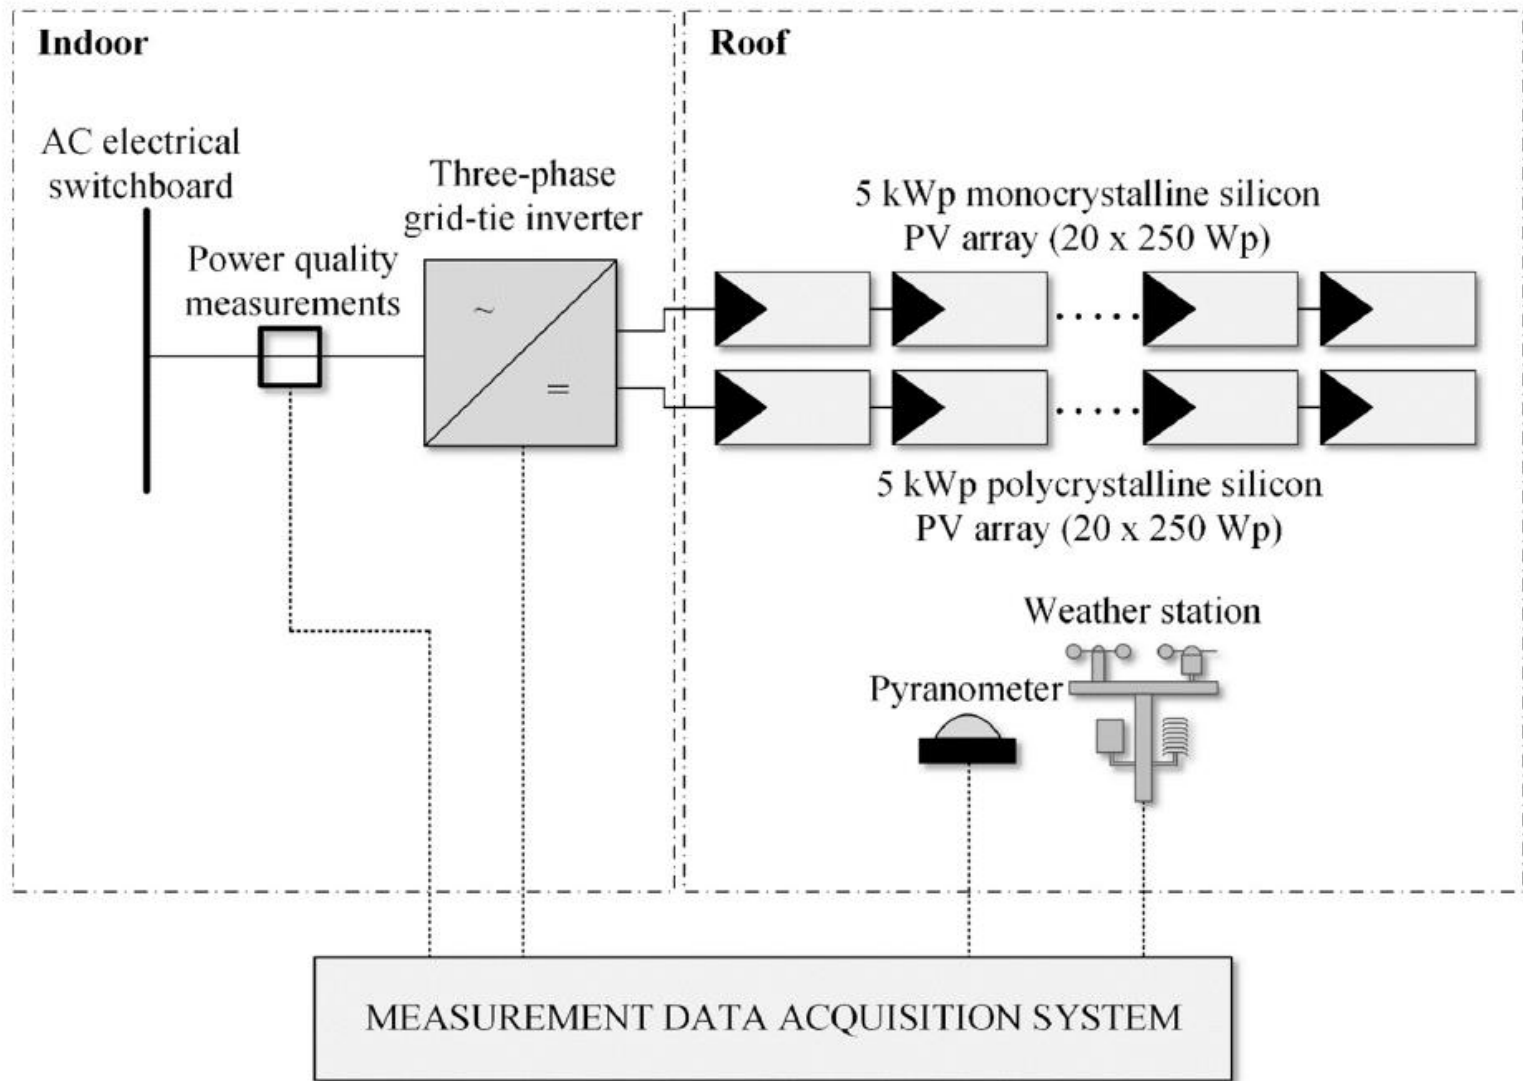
Indoor

Roof

AC electrical switchboard

Power quality measurements

Three-phase grid-tie inverter

~

=

5 kWp monocrystalline silicon PV array (20 x 250 Wp)

5 kWp polycrystalline silicon PV array (20 x 250 Wp)

Weather station

Pyranometer

MEASUREMENT DATA ACQUISITION SYSTEM